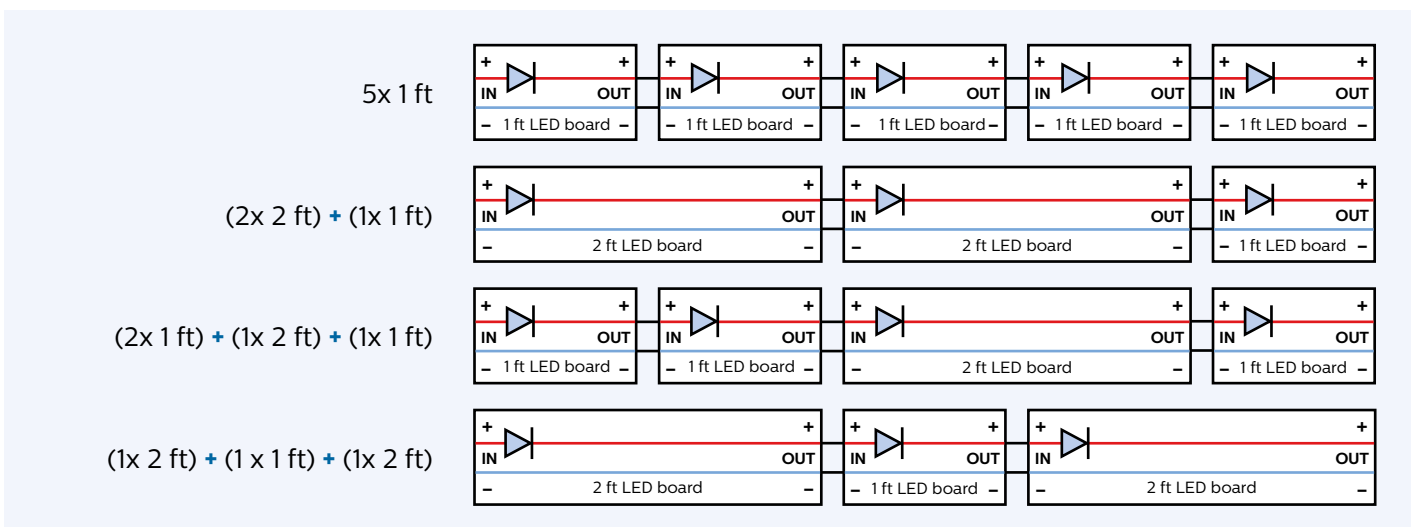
5x 1 ft

| + IN – | 1 ft LED board | + OUT – |
| + IN – | 1 ft LED board | + OUT – |
| + IN – | 1 ft LED board | + OUT – |
| + IN – | 1 ft LED board | + OUT – |
| + IN – | 1 ft LED board | + OUT – |

(2x 2 ft) + (1x 1 ft)

| + IN – | 2 ft LED board | + OUT – |
| + IN – | 2 ft LED board | + OUT – |
| + IN – | 1 ft LED board | + OUT – |

(2x 1 ft) + (1x 2 ft) + (1x 1 ft)

| + IN – | 1 ft LED board | + OUT – |
| + IN – | 1 ft LED board | + OUT – |
| + IN – | 2 ft LED board | + OUT – |
| + IN – | 1 ft LED board | + OUT – |

(1x 2 ft) + (1 x 1 ft) + (1x 2 ft)

| + IN – | 2 ft LED board | + OUT – |
| + IN – | 1 ft LED board | + OUT – |
| + IN – | 2 ft LED board | + OUT – |